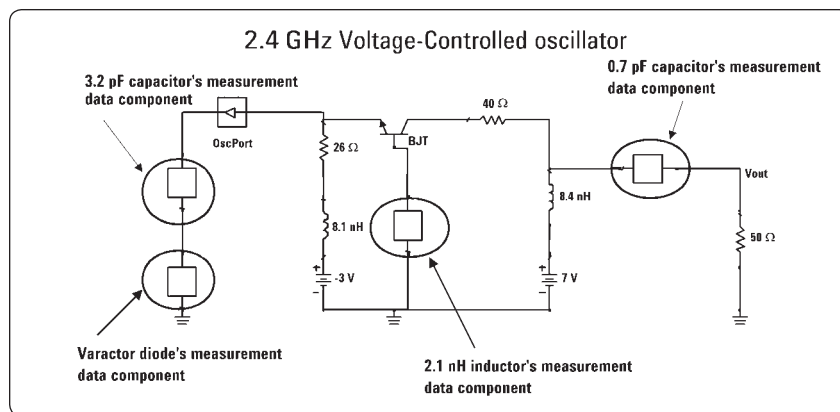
2.4 GHz Voltage-Controlled oscillator

3.2 pF capacitor's measurement data component

OscPort

26 Ω

BJT

40 Ω

0.7 pF capacitor's measurement data component

Vout

8.4 nH

8.1 nH

50 Ω

-3 V

7 V

Varactor diode's measurement data component

2.1 nH inductor's measurement data component